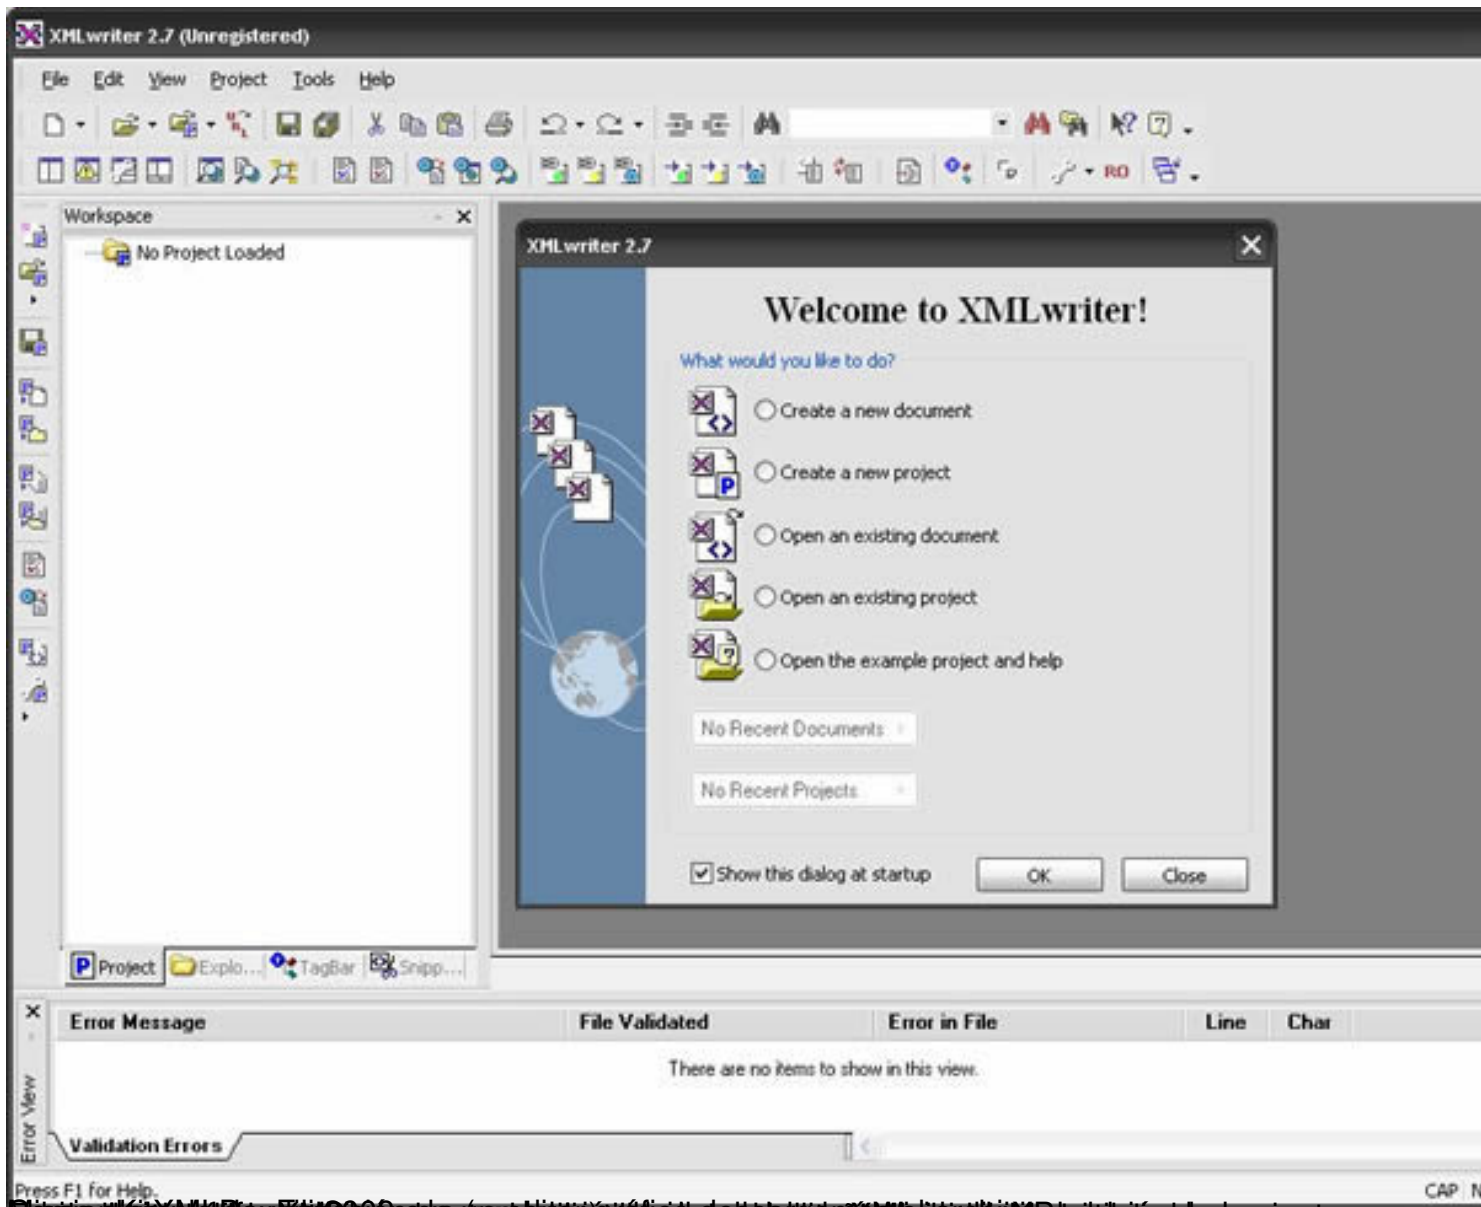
XMLwriter 2.7 (Unregistered)

File Edit View Project Tools Help

RO

Workspace

No Project Loaded

XMLwriter 2.7

Welcome to XMLwriter!

What would you like to do?

Create a new document

Create a new project

Open an existing document

Open an existing project

Open the example project and help

No Recent Documents

No Recent Projects

Show this dialog at startup

OK

Close

Project

Explo...

TagBar

Snipp...

Error View

| Error Message | File Validated | Error in File | Line | Char |
|---|---|---|---|---|

There are no items to show in this view.

Validation Errors

Press F1 for Help.

CAP N

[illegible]